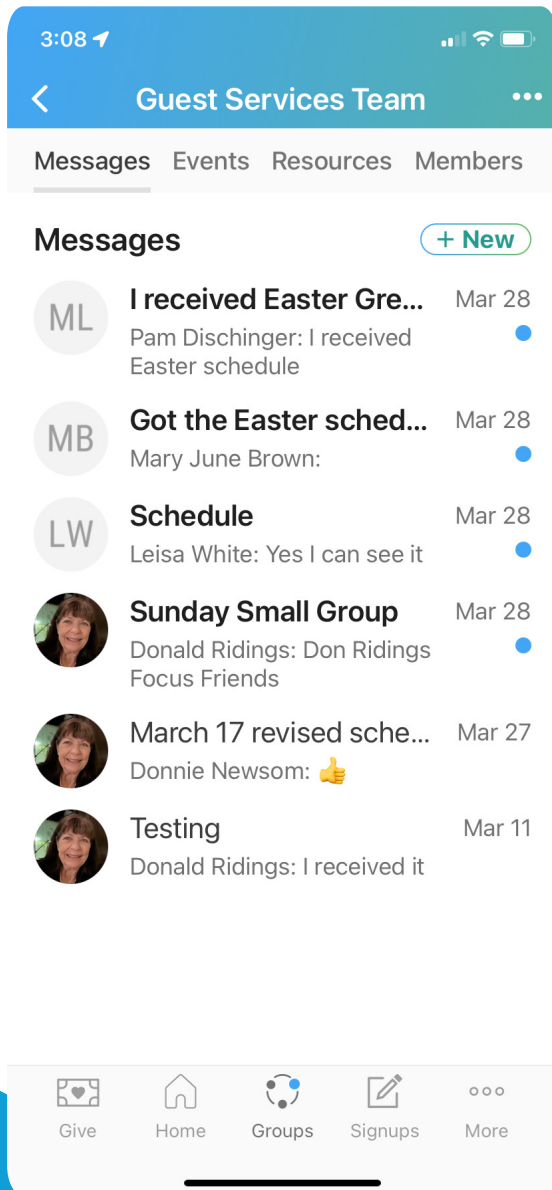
3:08

Guest Services Team

Messages Events Resources Members

Messages

+ New

ML
I received Easter Gre...
Mar 28
Pam Dischinger: I received Easter schedule

MB
Got the Easter sched...
Mar 28
Mary June Brown:

LW
Schedule
Mar 28
Leisa White: Yes I can see it

Sunday Small Group
Mar 28
Donald Ridings: Don Ridings Focus Friends

March 17 revised sche...
Mar 27
Donnie Newsom: 👍

Testing
Mar 11
Donald Ridings: I received it

Give Home Groups Signups More